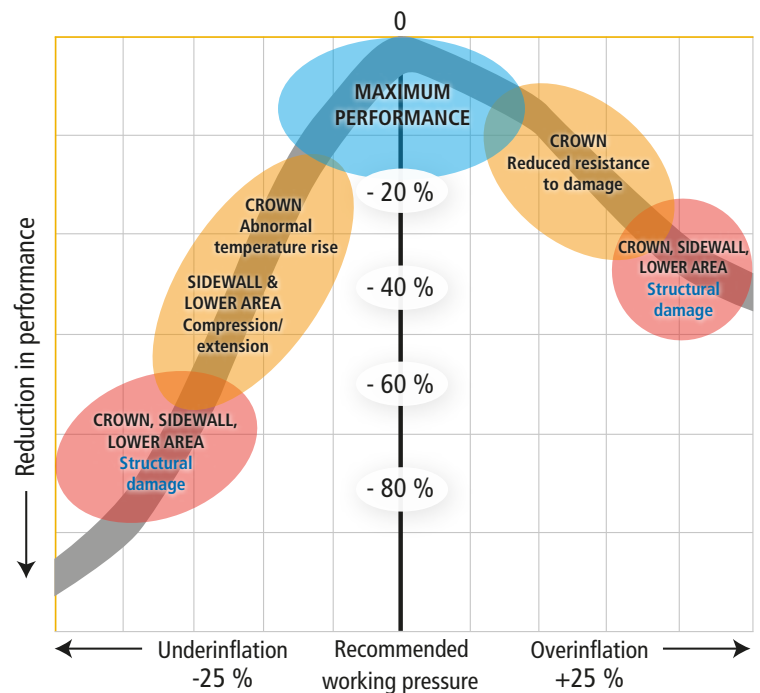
0

MAXIMUM PERFORMANCE

- 20 %

- 40 %

- 60 %

- 80 %

CROWN
Abnormal temperature rise

SIDEWALL & LOWER AREA
Compression/ extension

CROWN, SIDEWALL, LOWER AREA
Structural damage

CROWN
Reduced resistance to damage

CROWN, SIDEWALL, LOWER AREA
Structural damage

Reduction in performance

Underinflation
-25 %

Recommended working pressure

Overinflation
+25 %